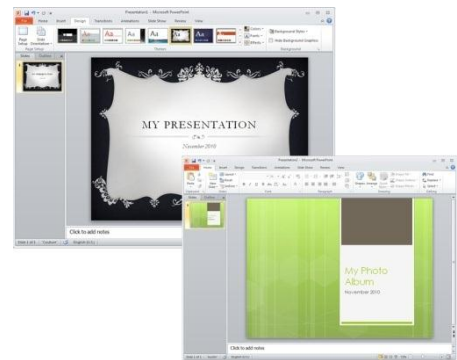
Presentation1 - Microsoft PowerPoint

File Home Insert Design Transitions Animations Slide Show Review View

Page Setup Slide Orientation

Page Setup

Themes

Colors Fonts Effects

Background Styles

Hide Background Graphics

Background

Slides Outline

MY PRESENTATION

November 2010

Click to add notes

Slide 1 of 1 "Couture" English (U.S.)

Presentation1 - Microsoft PowerPoint

File Home Insert Design Transitions Animations Slide Show Review View

Paste New Slide

Layout Reset Section

Clipboard Slides Font Paragraph Drawing Editing

Find Replace Select

Slides Outline

My Photo Album

November 2010

Click to add notes

Slide 1 of 1 English (U.S.)